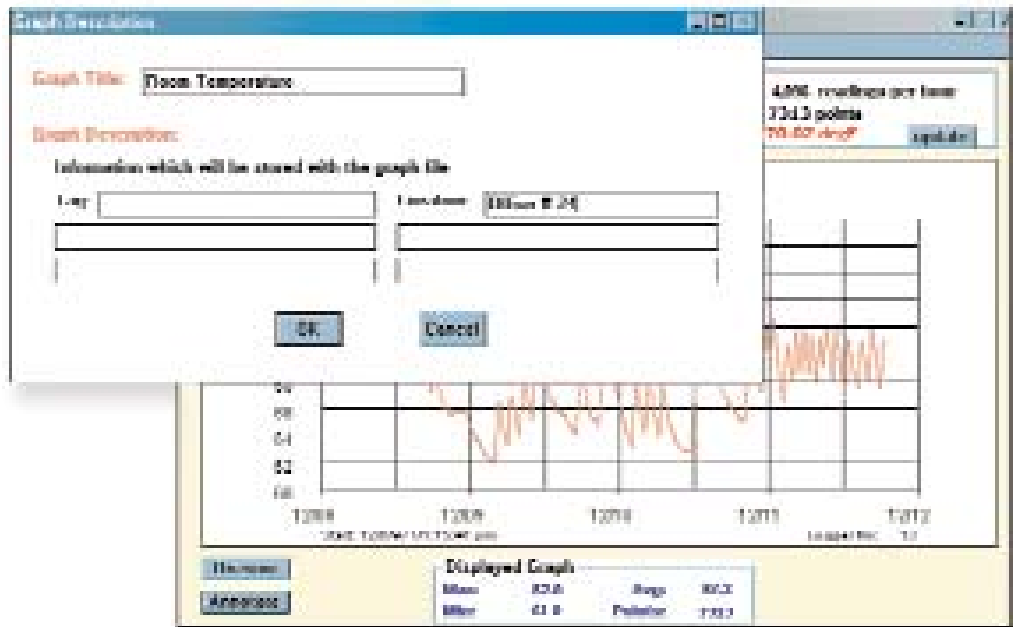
Graph Description

Graph Title: Room Temperature

Graph Description:

Information which will be stored with the graph file

Log: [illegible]

Location: Office # 24

OK

Cancel

4,096 readings per hour

33d.3 points

70.02 degF

update

66

64

62

60

12/08

12/09

12/10

12/11

12/12

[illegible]

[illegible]

Displayed Graph

Max 82.6

Avg 80.2

Min 61.0

Points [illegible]

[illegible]

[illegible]